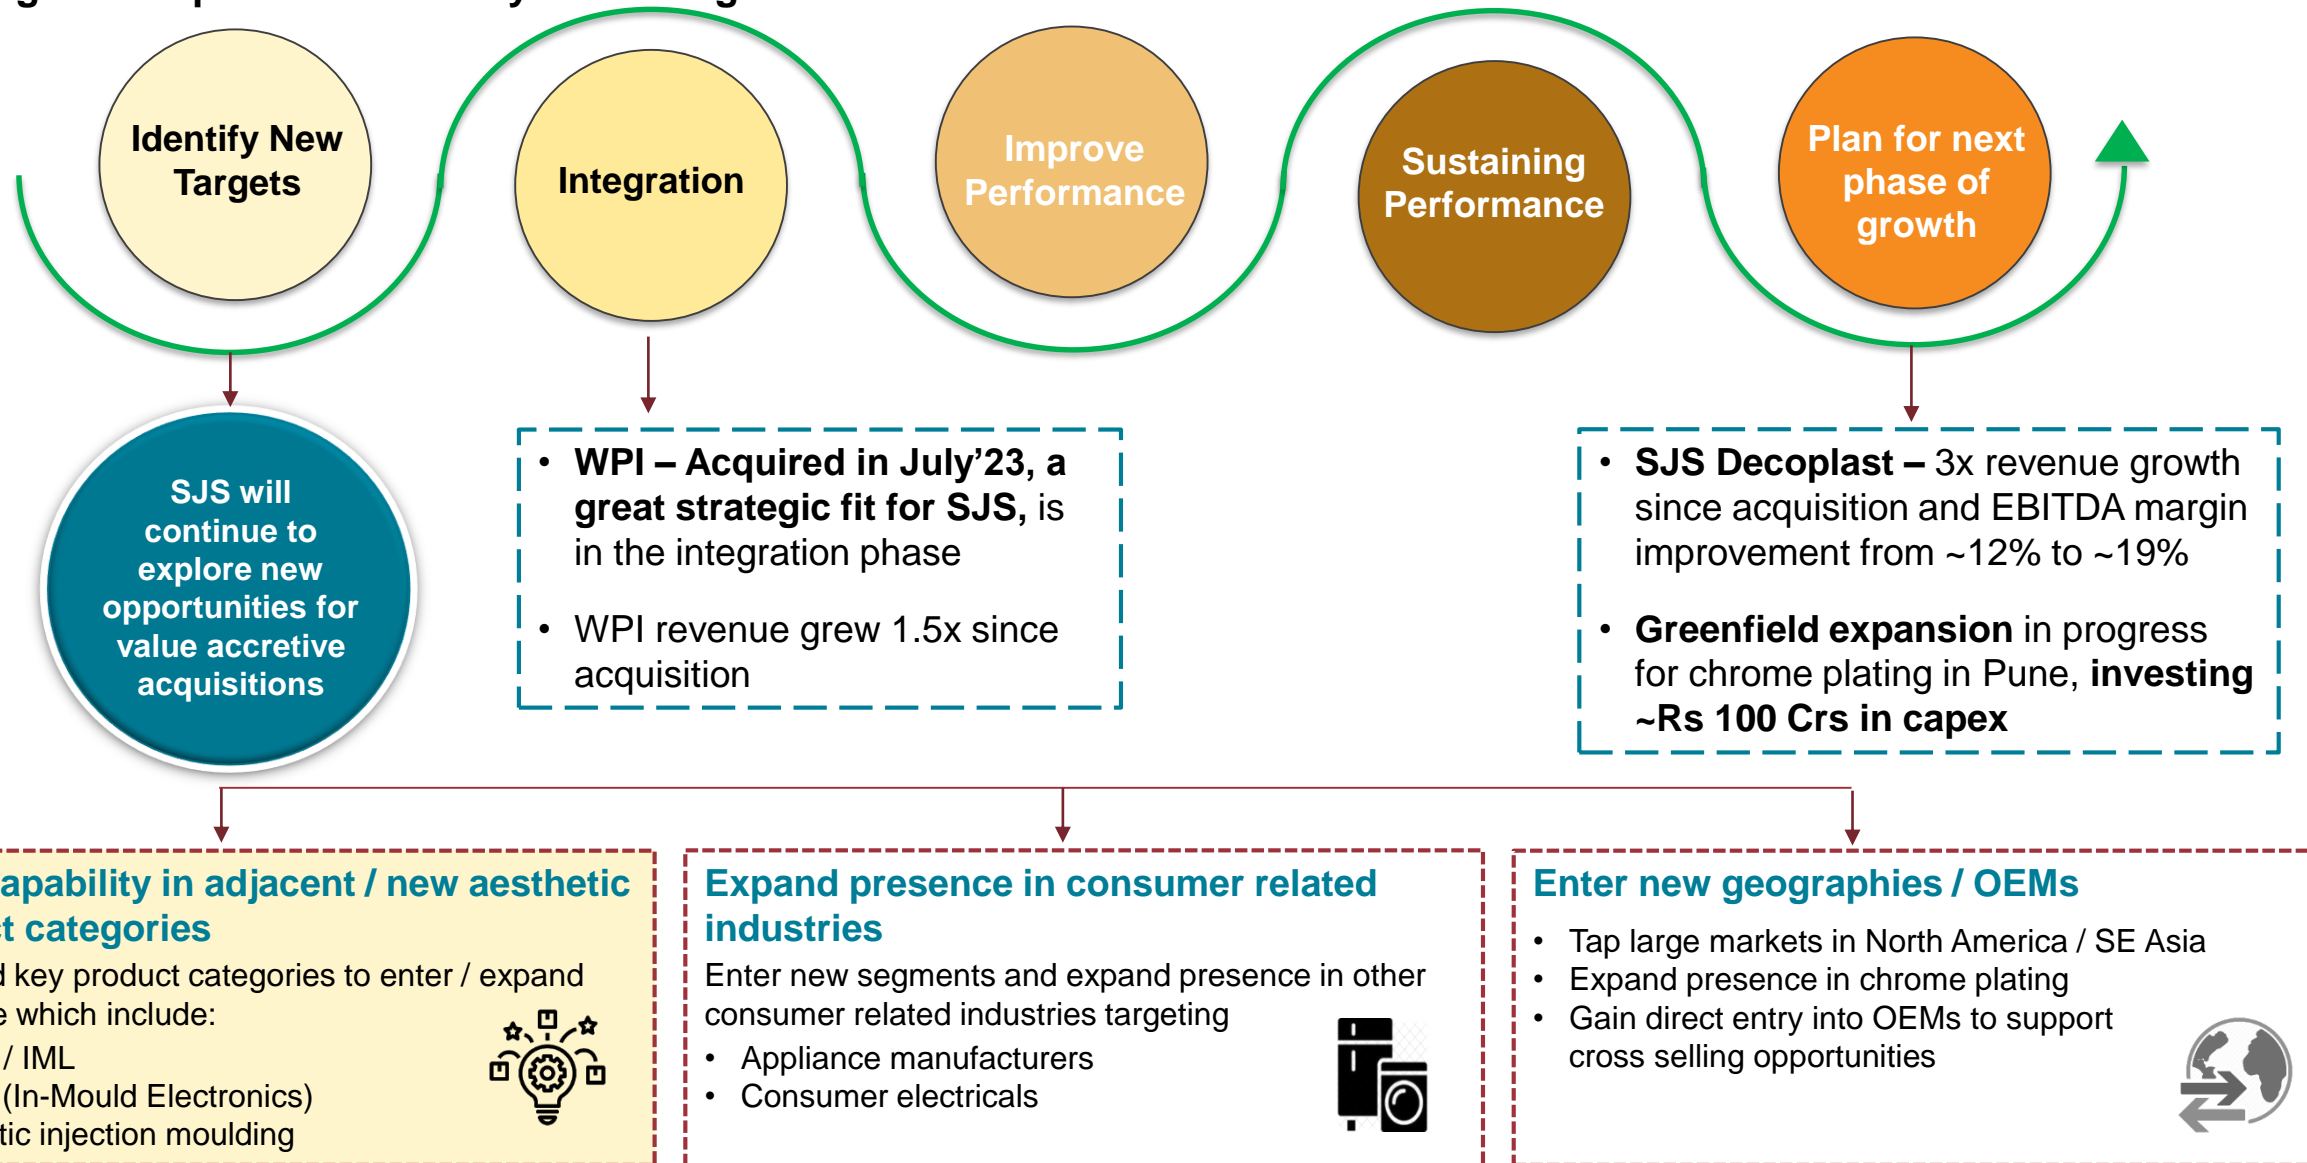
Identify New Targets

Integration

Improve Performance

Sustaining Performance

Plan for next phase of growth

SJS will continue to explore new opportunities for value accretive acquisitions

• **WPI – Acquired in July'23, a great strategic fit for SJS,** is in the integration phase
• WPI revenue grew 1.5x since acquisition

• **SJS Decoplast –** 3x revenue growth since acquisition and EBITDA margin improvement from ~12% to ~19%
• **Greenfield expansion** in progress for chrome plating in Pune, **investing ~Rs 100 Crs in capex**

apability in adjacent / new aesthetic t categories
d key product categories to enter / expand e which include:
/ IML
(In-Mould Electronics)
tic injection moulding

Expand presence in consumer related industries
Enter new segments and expand presence in other consumer related industries targeting
• Appliance manufacturers
• Consumer electricals

Enter new geographies / OEMs
• Tap large markets in North America / SE Asia
• Expand presence in chrome plating
• Gain direct entry into OEMs to support cross selling opportunities